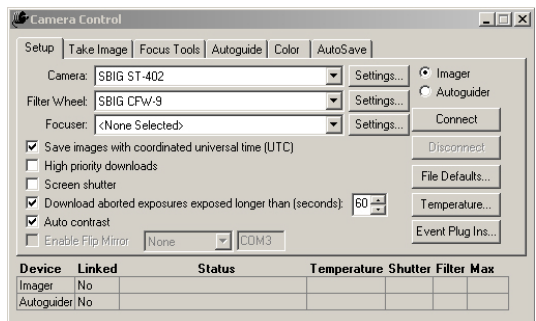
Camera Control

Setup | Take Image | Focus Tools | Autoguide | Color | AutoSave

Camera: SBIG ST-402 Settings...

Filter Wheel: SBIG CFW-9 Settings...

Focuser: <None Selected> Settings...

Imager
Autoguider

Connect

Disconnect

Save images with coordinated universal time (UTC)

High priority downloads

Screen shutter

Download aborted exposures exposed longer than (seconds): 60

Auto contrast

Enable Flip Mirror None COM3

File Defaults...

Temperature...

Event Plug Ins...

| Device | Linked | Status | Temperature | Shutter | Filter | Max |
|---|---|---|---|---|---|---|
| Imager | No | | | | | |
| Autoguider | No | | | | | |